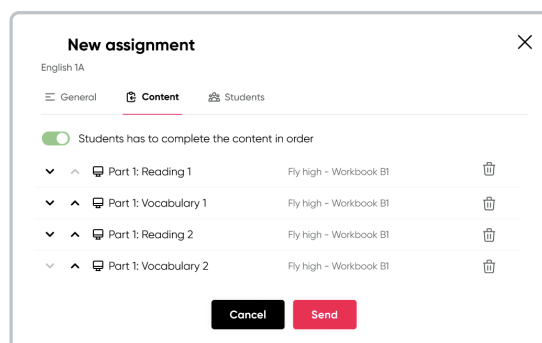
New assignment

English 1A

General Content Students

Students has to complete the content in order

Part 1: Reading 1 Fly high - Workbook B1

Part 1: Vocabulary 1 Fly high - Workbook B1

Part 1: Reading 2 Fly high - Workbook B1

Part 1: Vocabulary 2 Fly high - Workbook B1

Cancel Send